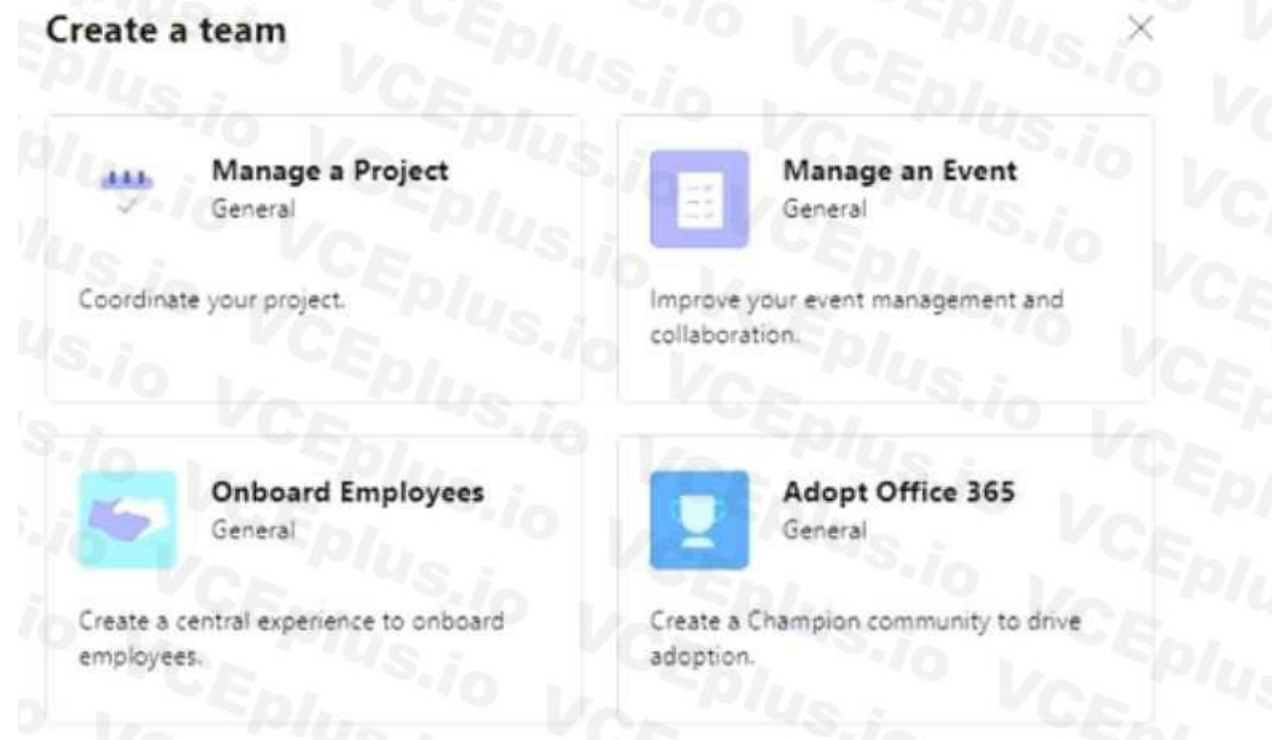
Create a team

×

Manage a Project
General

Coordinate your project.

Manage an Event
General

Improve your event management and collaboration.

Onboard Employees
General

Create a central experience to onboard employees.

Adopt Office 365
General

Create a Champion community to drive adoption.

VCEplus.io